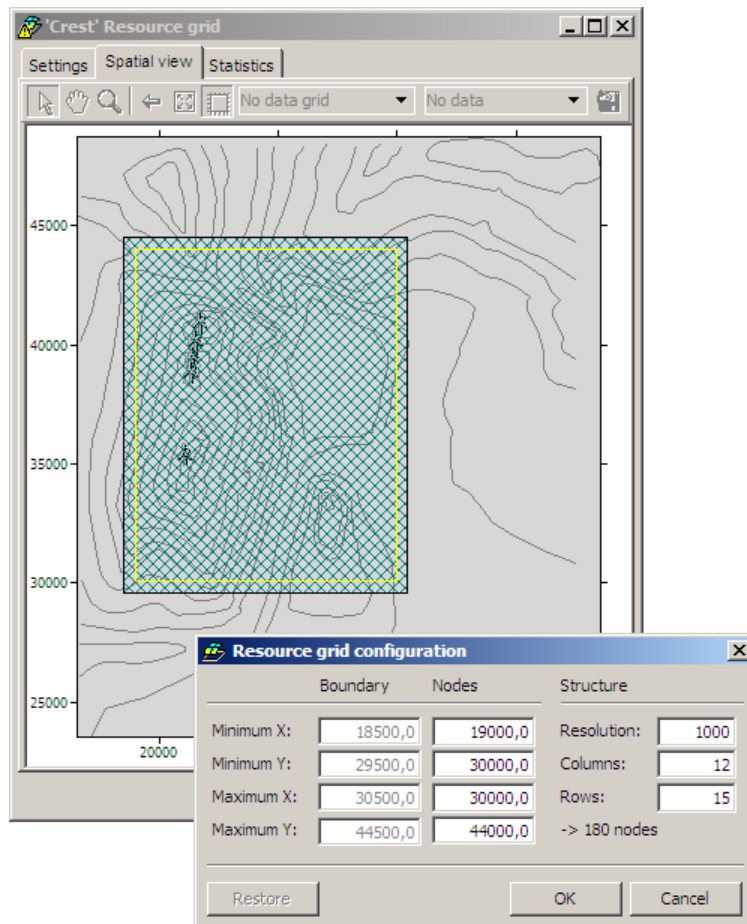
'Crest' Resource grid

Settings | Spatial view | Statistics

No data grid
No data

45000
40000
35000
30000
25000
20000

Resource grid configuration

| | Boundary | Nodes | Structure | |
|---|---|---|---|---|
| Minimum X: | 18500,0 | 19000,0 | Resolution: | 1000 |
| Minimum Y: | 29500,0 | 30000,0 | Columns: | 12 |
| Maximum X: | 30500,0 | 30000,0 | Rows: | 15 |
| Maximum Y: | 44500,0 | 44000,0 | -> 180 nodes | |

Restore
OK
Cancel